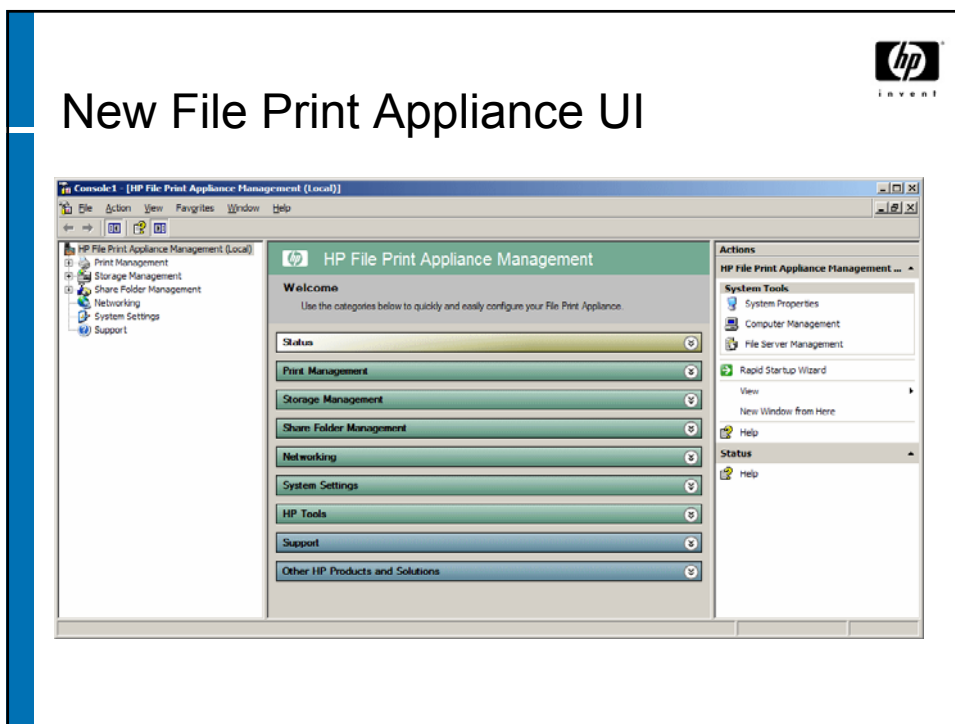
invent

New File Print Appliance UI

Console1 - [HP File Print Appliance Management (Local)]

File Action View Favorites Window Help

HP File Print Appliance Management (Local)
Print Management
Storage Management
Share Folder Management
Networking
System Settings
Support

HP File Print Appliance Management

Welcome

Use the categories below to quickly and easily configure your File Print Appliance.

Status

Print Management

Storage Management

Share Folder Management

Networking

System Settings

HP Tools

Support

Other HP Products and Solutions

Actions

HP File Print Appliance Management ...

System Tools

System Properties

Computer Management

File Server Management

Rapid Startup Wizard

View

New Window from Here

Help

Status

Help